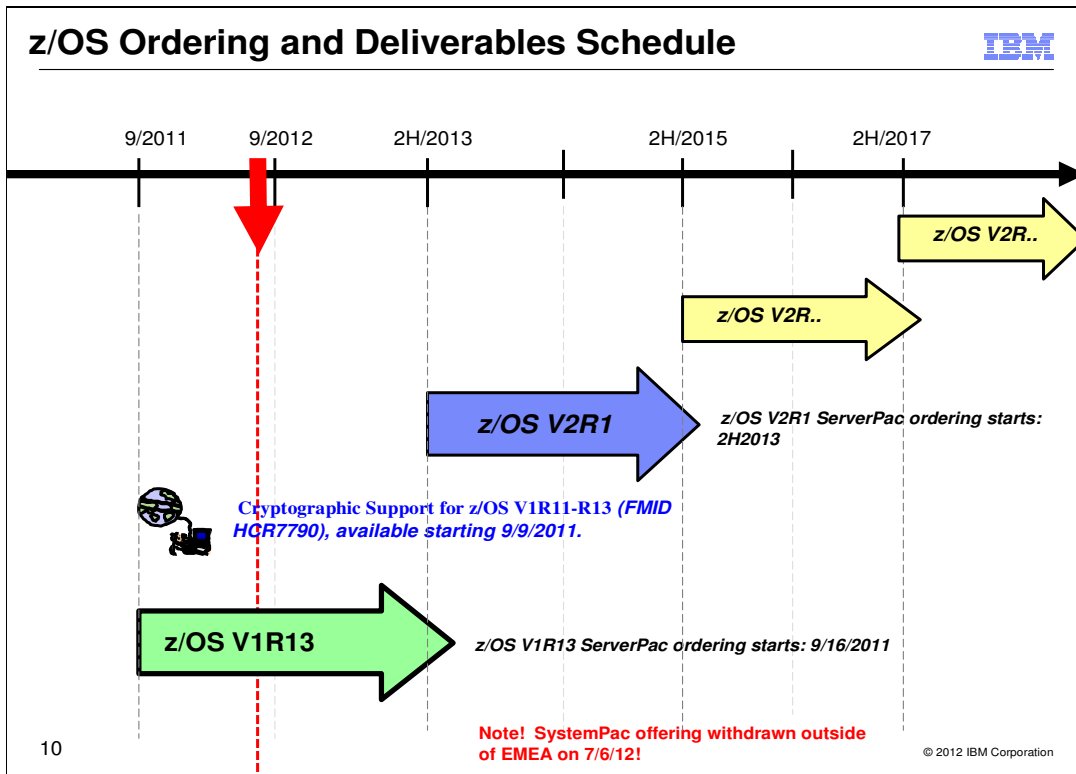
z/OS Ordering and Deliverables Schedule

IBM

9/2011

9/2012

2H/2013

2H/2015

2H/2017

z/OS V2R..

z/OS V2R..

z/OS V2R1

z/OS V2R1 ServerPac ordering starts: 2H2013

Cryptographic Support for z/OS V1R11-R13 (FMID HCR7790), available starting 9/9/2011.

z/OS V1R13

z/OS V1R13 ServerPac ordering starts: 9/16/2011

Note! SystemPac offering withdrawn outside of EMEA on 7/6/12!

10

© 2012 IBM Corporation